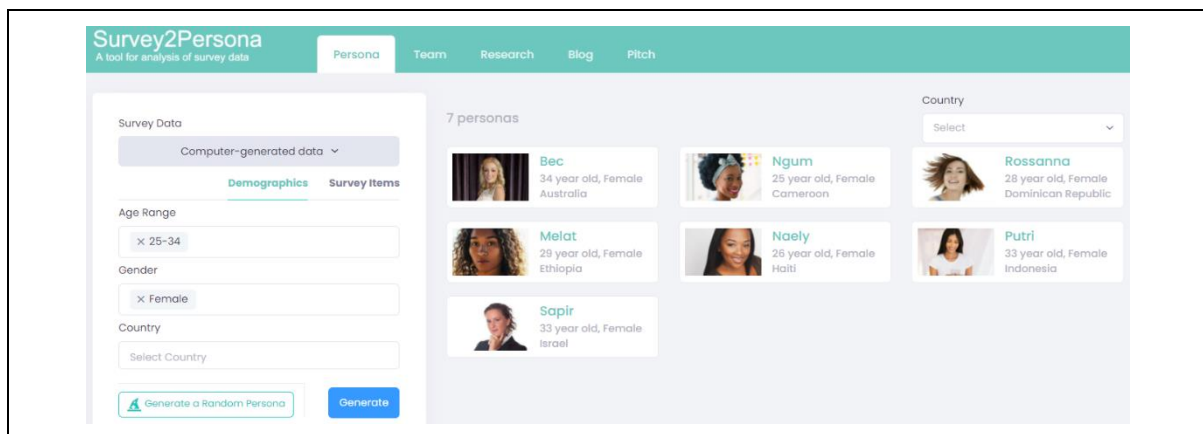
Survey2Persona
A tool for analysis of survey data

Persona Team Research Blog Pitch

Survey Data

Computer-generated data

Demographics Survey Items

Age Range

× 25-34

Gender

× Female

Country

Select Country

Generate a Random Persona

Generate

7 personas

Country

Select

Bec
34 year old, Female
Australia

Ngum
25 year old, Female
Cameroon

Rossanna
28 year old, Female
Dominican Republic

Melat
29 year old, Female
Ethiopia

Naely
26 year old, Female
Haiti

Putri
33 year old, Female
Indonesia

Sapir
33 year old, Female
Israel